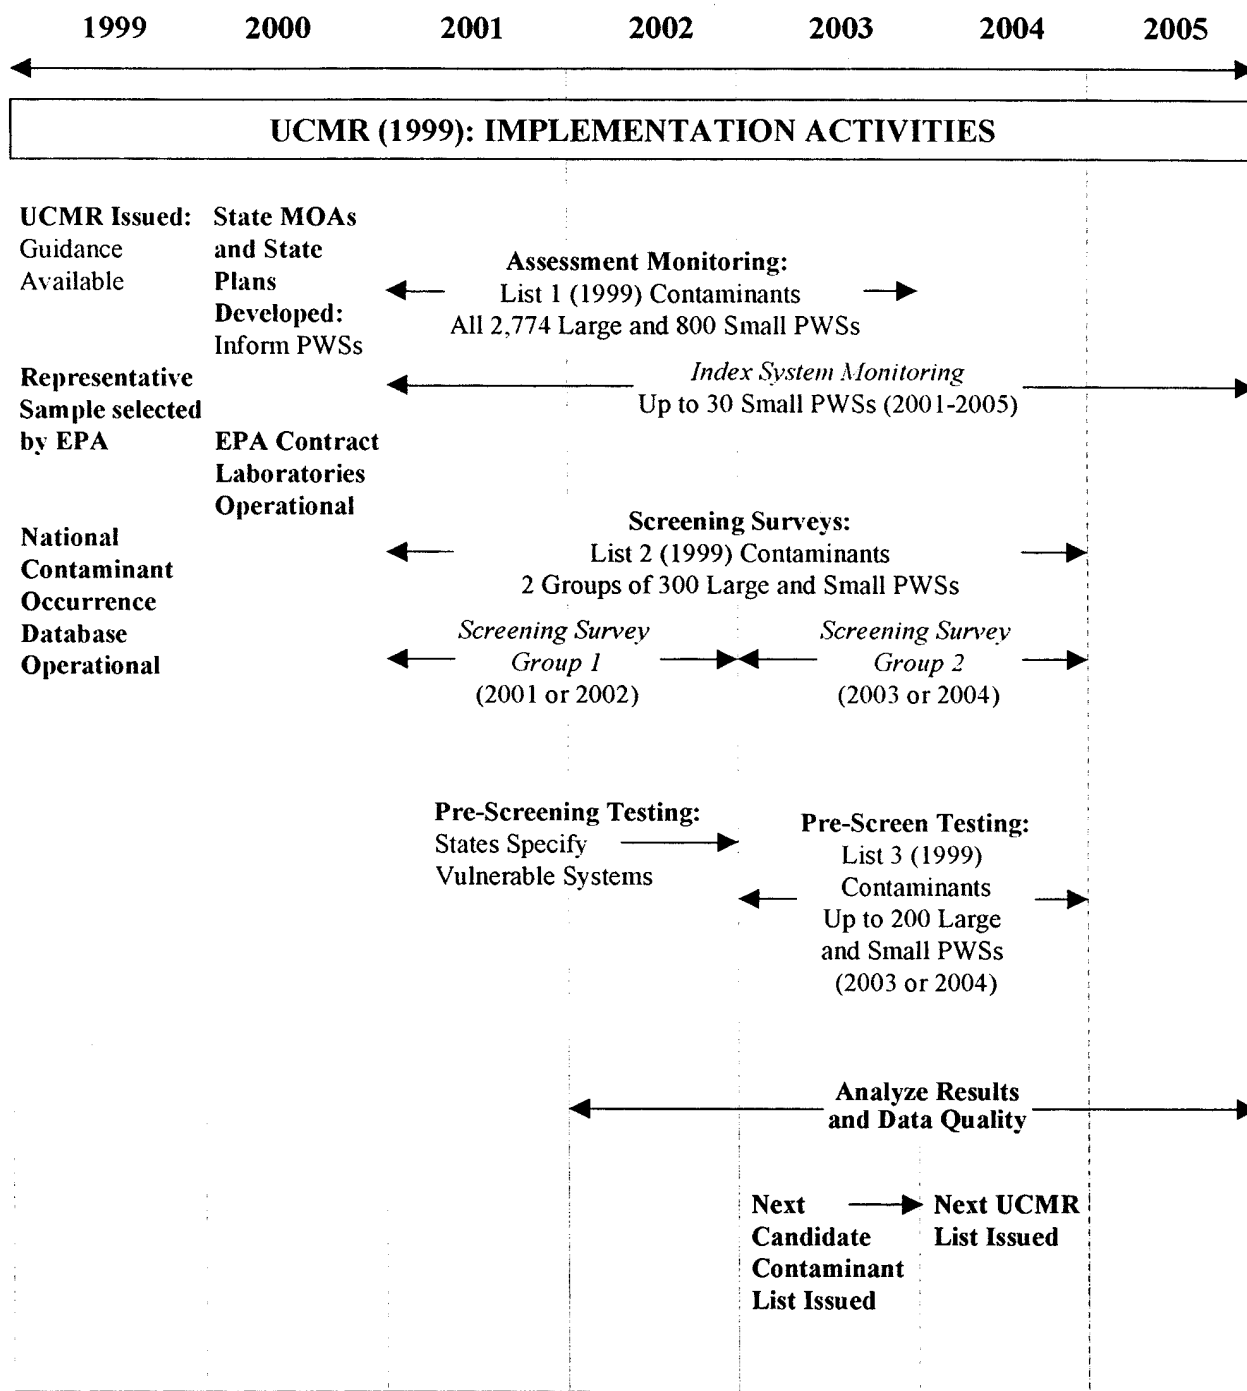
1999 2000 2001 2002 2003 2004 2005

UCMR (1999): IMPLEMENTATION ACTIVITIES

UCMR Issued: Guidance Available

State MOAs and State Plans Developed: Inform PWSs

Assessment Monitoring: List 1 (1999) Contaminants All 2,774 Large and 800 Small PWSs

Representative Sample selected by EPA

Index System Monitoring Up to 30 Small PWSs (2001-2005)

EPA Contract Laboratories Operational

National Contaminant Occurrence Database Operational

Screening Surveys: List 2 (1999) Contaminants 2 Groups of 300 Large and Small PWSs

Screening Survey Group 1 (2001 or 2002)

Screening Survey Group 2 (2003 or 2004)

Pre-Screening Testing: States Specify Vulnerable Systems

Pre-Screen Testing: List 3 (1999) Contaminants Up to 200 Large and Small PWSs (2003 or 2004)

Analyze Results and Data Quality

Next Candidate Contaminant List Issued

Next UCMR List Issued